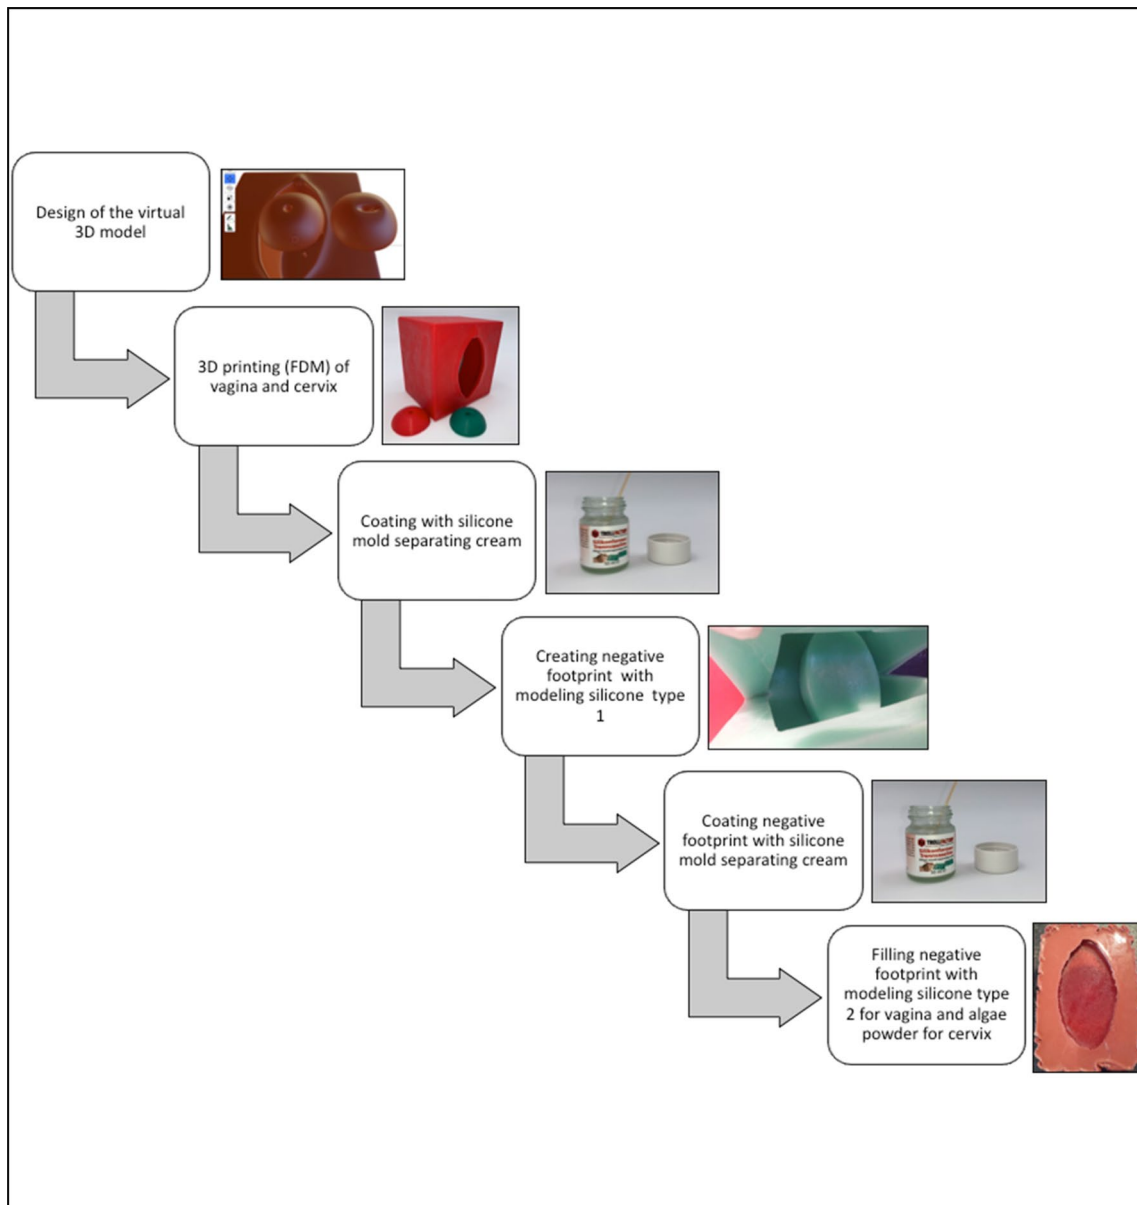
Design of the virtual 3D model

3D printing (FDM) of vagina and cervix

Coating with silicone mold separating cream

Creating negative footprint with modeling silicone type 1

Coating negative footprint with silicone mold separating cream

Filling negative footprint with modeling silicone type 2 for vagina and algae powder for cervix